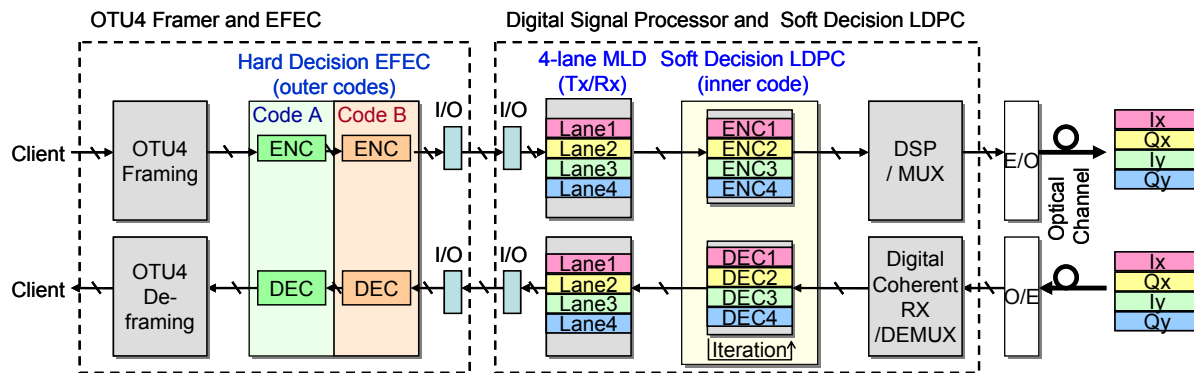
OTU4 Framer and EFEC

Digital Signal Processor and Soft Decision LDPC

Hard Decision EFEC
(outer codes)

4-lane MLD
(Tx/Rx)

Soft Decision LDPC
(inner code)

Code A

Code B

I/O

I/O

Client

OTU4 Framing

ENC

ENC

Lane1
Lane2
Lane3
Lane4

ENC1
ENC2
ENC3
ENC4

DSP / MUX

E/O

Ix
Qx
Iy
Qy

Optical Channel

Client

OTU4 De-framing

DEC

DEC

I/O

I/O

Lane1
Lane2
Lane3
Lane4

DEC1
DEC2
DEC3
DEC4

Iteration

Digital Coherent RX /DEMUX

O/E

Ix
Qx
Iy
Qy